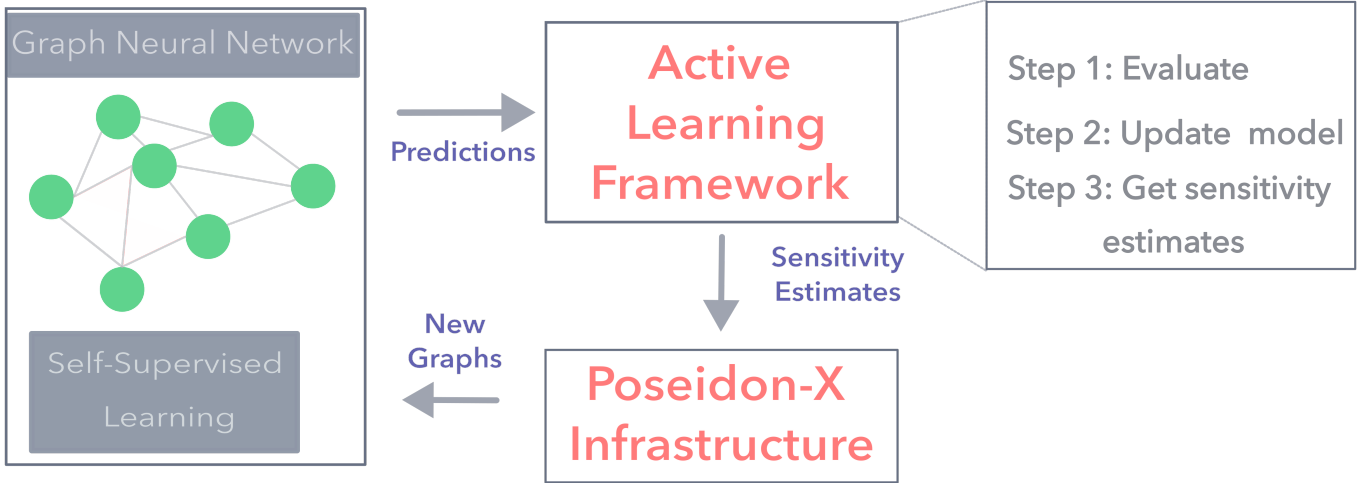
Graph Neural Network

Self-Supervised Learning

Predictions

Active Learning Framework

Step 1: Evaluate
Step 2: Update model
Step 3: Get sensitivity estimates

Sensitivity Estimates

New Graphs

Poseidon-X Infrastructure